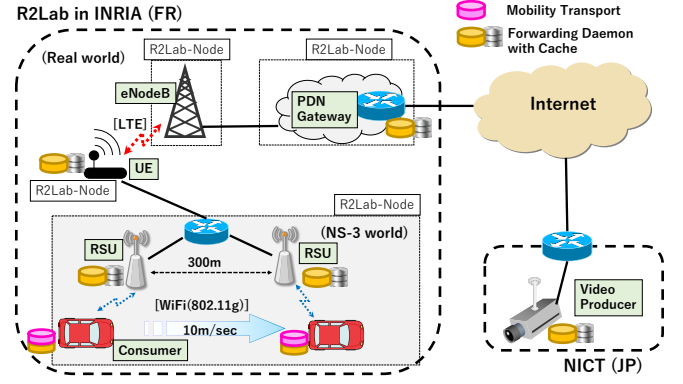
R2Lab in INRIA (FR)

Mobility Transport

Forwarding Daemon with Cache

(Real world)

R2Lab-Node

R2Lab-Node

eNodeB

PDN Gateway

Internet

[LTE]

UE

R2Lab-Node

R2Lab-Node

(NS-3 world)

RSU

RSU

300m

[WiFi(802.11g)]

10m/sec

Consumer

Video Producer

NICT (JP)